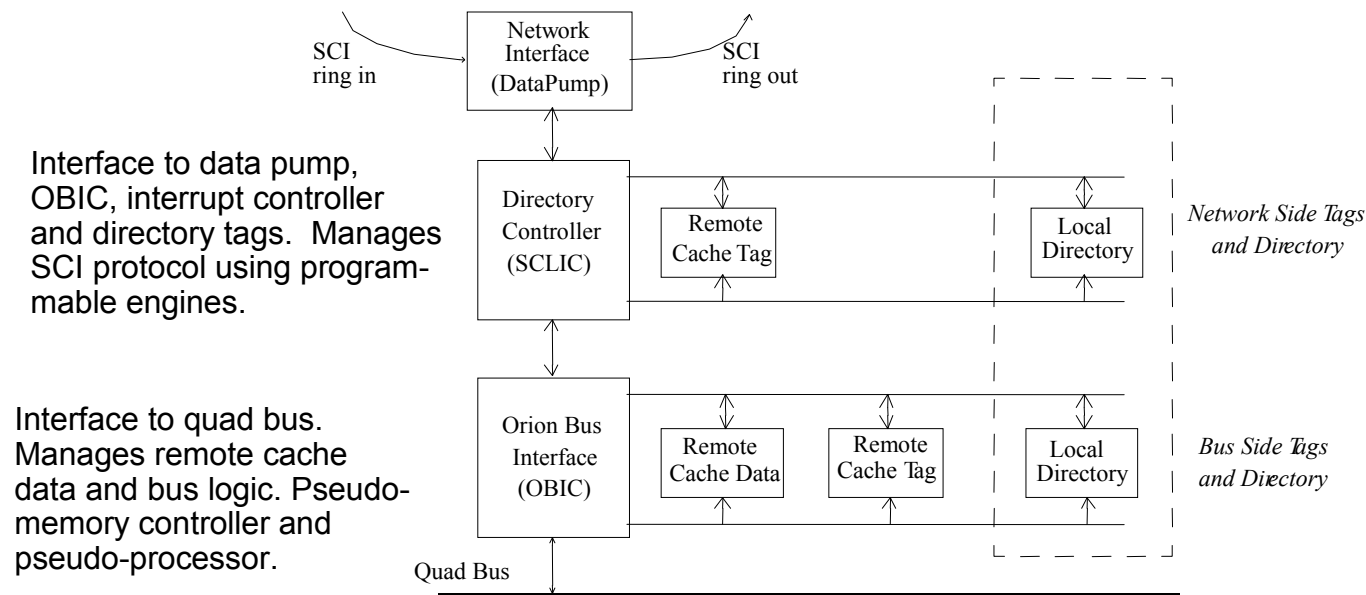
SCI ring in

Network Interface (DataPump)

SCI ring out

Interface to data pump, OBIC, interrupt controller and directory tags. Manages SCI protocol using programmable engines.

Directory Controller (SCLIC)

Remote Cache Tag

Local Directory

Network Side Tags and Directory

Interface to quad bus. Manages remote cache data and bus logic. Pseudo-memory controller and pseudo-processor.

Orion Bus Interface (OBIC)

Remote Cache Data

Remote Cache Tag

Local Directory

Bus Side Tags and Directory

Quad Bus